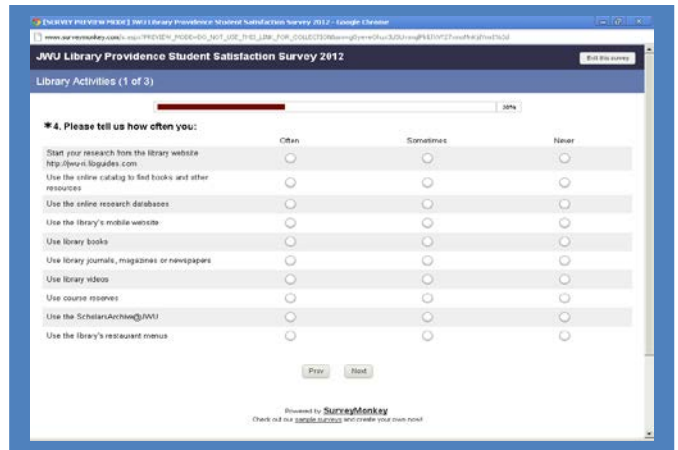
[SURVEY PREVIEW MODE] JWU Library Providence Student Satisfaction Survey 2012 - Google Chrome

www.surveymonkey.com/s.aspx?PREVIEW_MODE=DO_NOT_USE_THIS_LINK_FOR_COLLECTION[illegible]

JWU Library Providence Student Satisfaction Survey 2012

Exit this survey

Library Activities (1 of 3)

30%

*4. Please tell us how often you:

| | Often | Sometimes | Never |
|---|---|---|---|
| Start your research from the library website http://jwu-ri.libguides.com | | | |
| Use the online catalog to find books and other resources | | | |
| Use the online research databases | | | |
| Use the library's mobile website | | | |
| Use library books | | | |
| Use library journals, magazines or newspapers | | | |
| Use library videos | | | |
| Use course reserves | | | |
| Use the ScholarsArchive@JWU | | | |
| Use the library's restaurant menus | | | |

Prev Next

Powered by SurveyMonkey
Check out our sample surveys and create your own now!